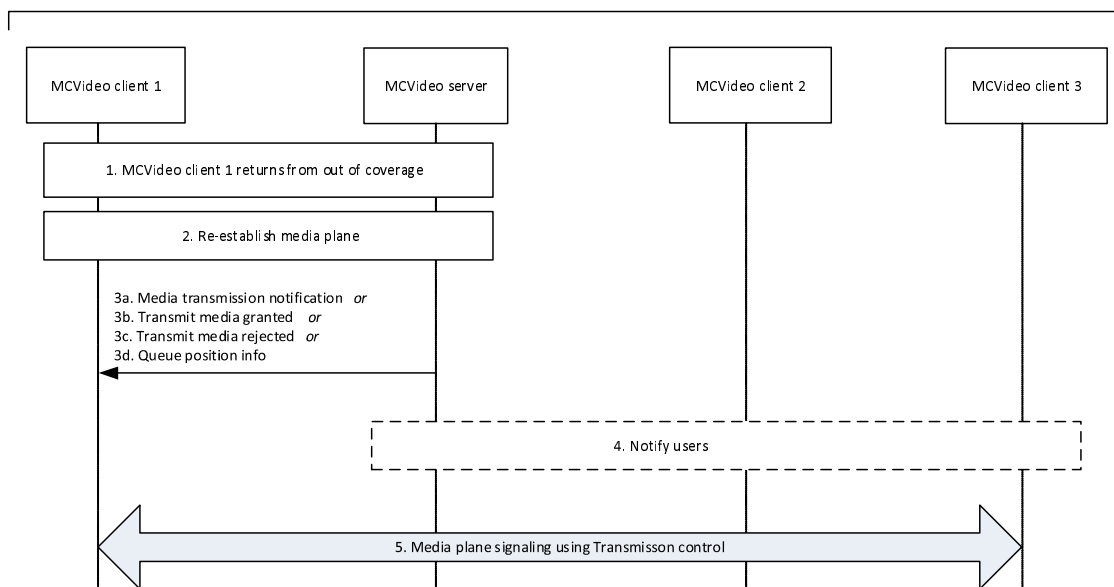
MCVideo client 1

MCVideo server

MCVideo client 2

MCVideo client 3

1. MCVideo client 1 returns from out of coverage

2. Re-establish media plane

3a. Media transmission notification *or*
3b. Transmit media granted *or*
3c. Transmit media rejected *or*
3d. Queue position info

4. Notify users

5. Media plane signaling using Transmisson control